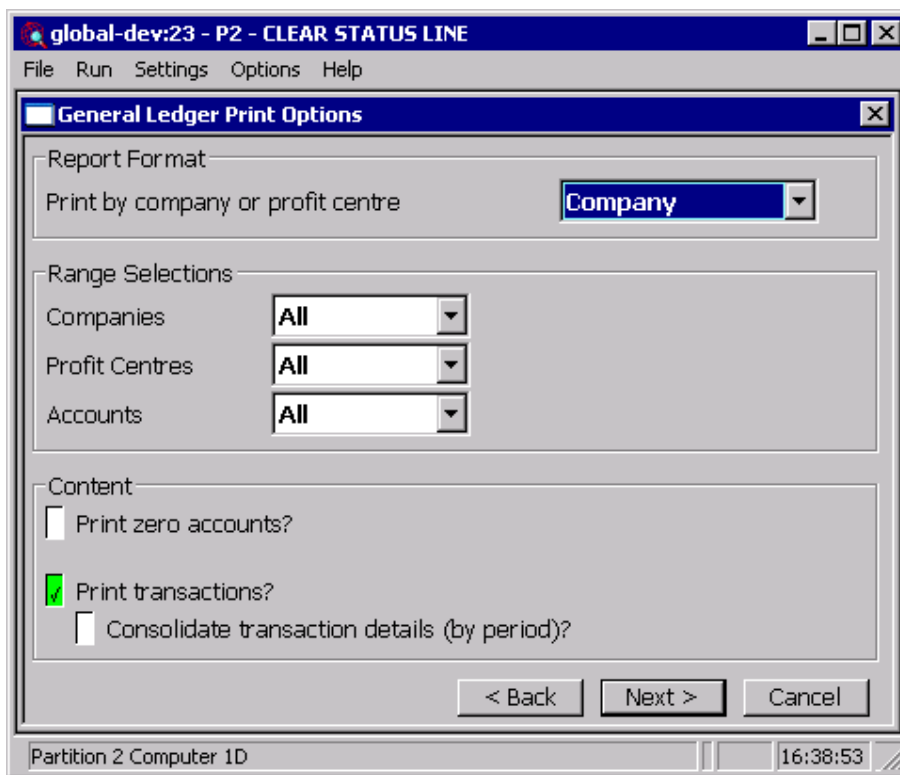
global-dev:23 - P2 - CLEAR STATUS LINE

File Run Settings Options Help

General Ledger Print Options

Report Format

Print by company or profit centre Company

Range Selections

Companies All

Profit Centres All

Accounts All

Content

Print zero accounts?

√ Print transactions?

Consolidate transaction details (by period)?

< Back Next > Cancel

Partition 2 Computer 1D 16:38:53